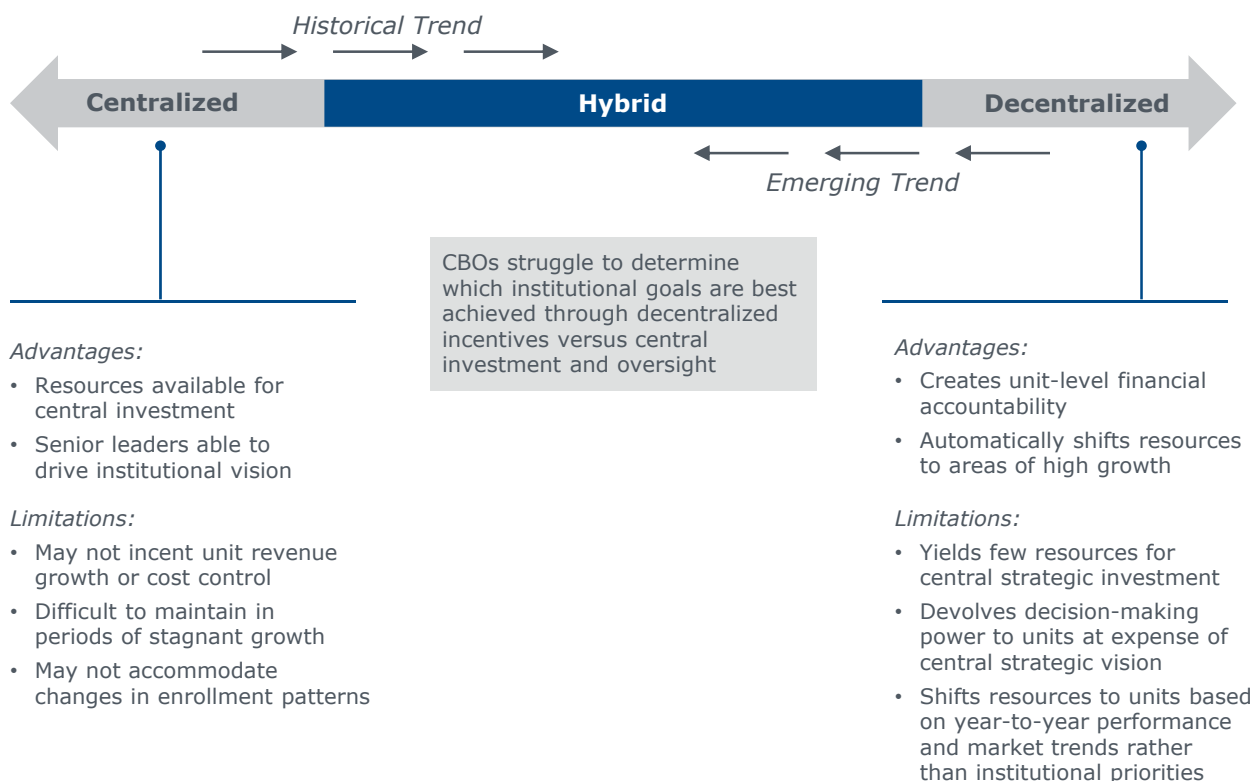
Historical Trend

Centralized

Hybrid

Decentralized

Emerging Trend

CBOs struggle to determine which institutional goals are best achieved through decentralized incentives versus central investment and oversight

Advantages:
• Resources available for central investment
• Senior leaders able to drive institutional vision

Limitations:
• May not incent unit revenue growth or cost control
• Difficult to maintain in periods of stagnant growth
• May not accommodate changes in enrollment patterns

Advantages:
• Creates unit-level financial accountability
• Automatically shifts resources to areas of high growth

Limitations:
• Yields few resources for central strategic investment
• Devolves decision-making power to units at expense of central strategic vision
• Shifts resources to units based on year-to-year performance and market trends rather than institutional priorities